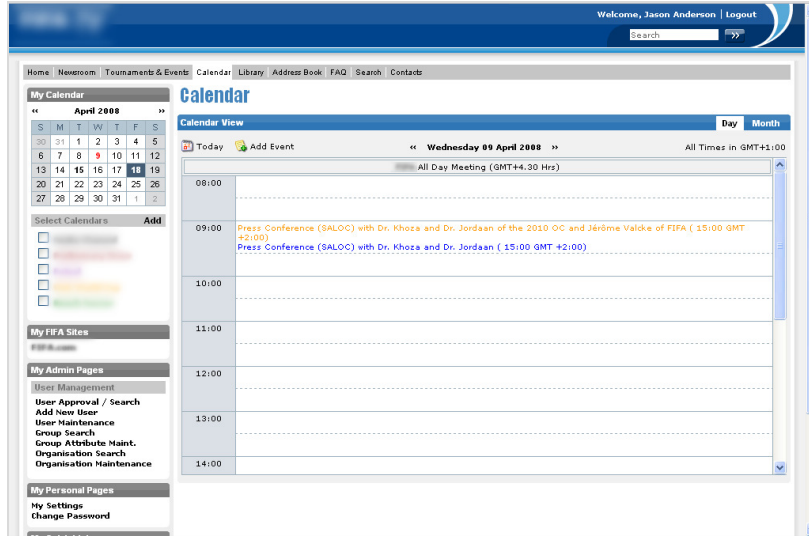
Welcome, Jason Anderson | Logout

Search

Home | Newsroom | Tournaments & Events | Calendar | Library | Address Book | FAQ | Search | Contacts

My Calendar

« April 2008 »

| S | M | T | W | T | F | S |
|---|---|---|---|---|---|---|
| 30 | 31 | 1 | 2 | 3 | 4 | 5 |
| 6 | 7 | 8 | 9 | 10 | 11 | 12 |
| 13 | 14 | 15 | 16 | 17 | 18 | 19 |
| 20 | 21 | 22 | 23 | 24 | 25 | 26 |
| 27 | 28 | 29 | 30 | 1 | 2 | |

Select Calendars Add

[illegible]
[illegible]
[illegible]
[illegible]
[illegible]

My FIFA Sites

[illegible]

My Admin Pages

User Management

User Approval / Search
Add New User
User Maintenance
Group Search
Group Attribute Maint.
Organisation Search
Organisation Maintenance

My Personal Pages

My Settings
Change Password

Calendar

Calendar View

Day Month

Today Add Event

« Wednesday 09 April 2008 »

All Times in GMT+1:00

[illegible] All Day Meeting (GMT+4.30 Hrs)

08:00

09:00

Press Conference (SALOC) with Dr. Khoza and Dr. Jordaan of the 2010 OC and Jérôme Valcke of FIFA ( 15:00 GMT +2:00)

Press Conference (SALOC) with Dr. Khoza and Dr. Jordaan ( 15:00 GMT +2:00)

10:00

11:00

12:00

13:00

14:00